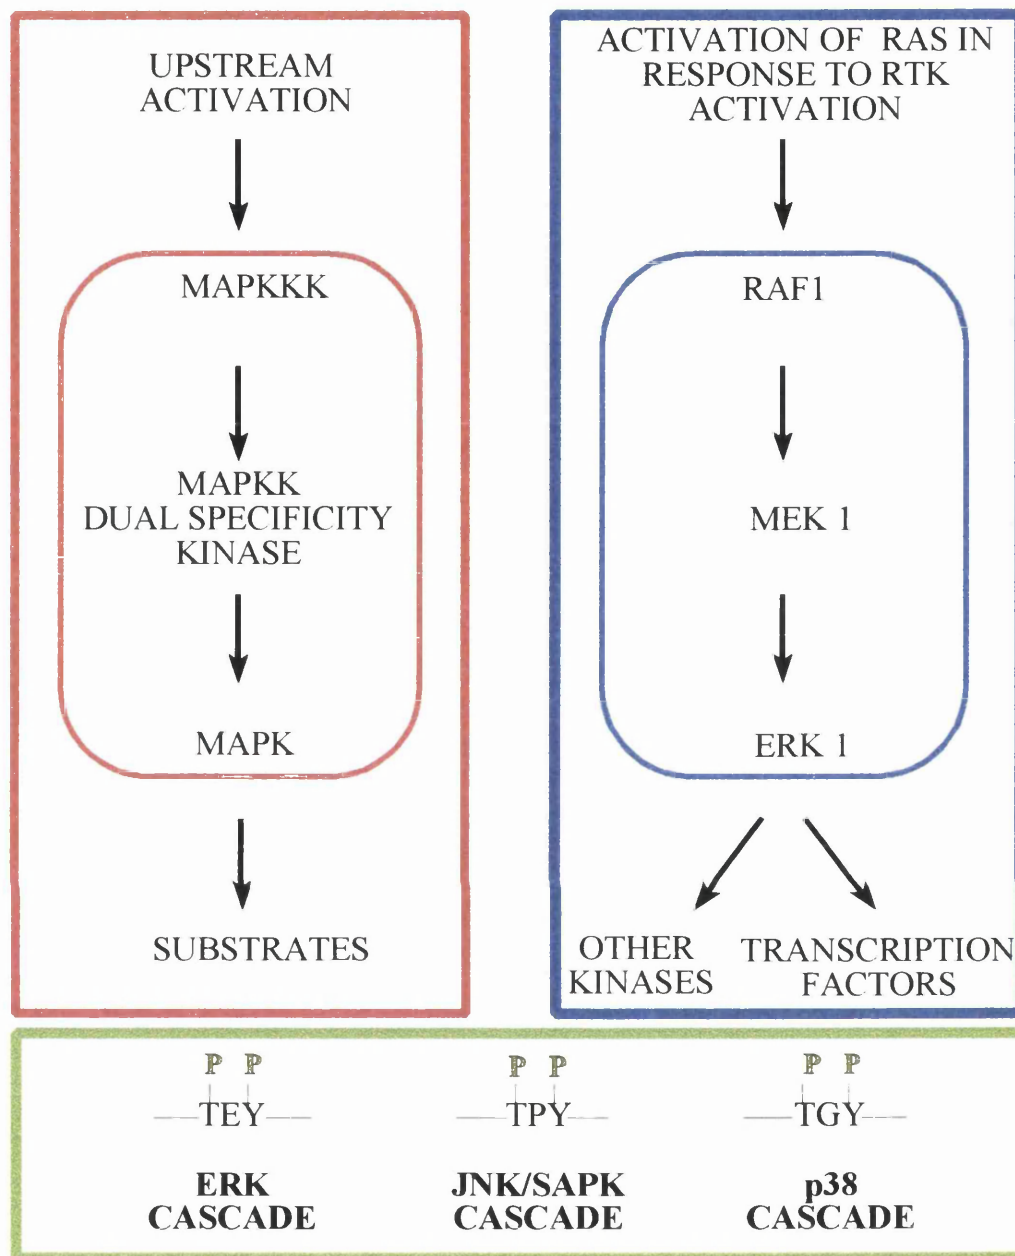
UPSTREAM ACTIVATION

MAPKKK

MAPKK
DUAL SPECIFICITY
KINASE

MAPK

SUBSTRATES

ACTIVATION OF RAS IN RESPONSE TO RTK ACTIVATION

RAF1

MEK 1

ERK 1

OTHER KINASES

TRANSCRIPTION FACTORS

P P
—TEY—

ERK
CASCADE

P P
—TPY—

JNK/SAPK
CASCADE

P P
—TGY—

p38
CASCADE